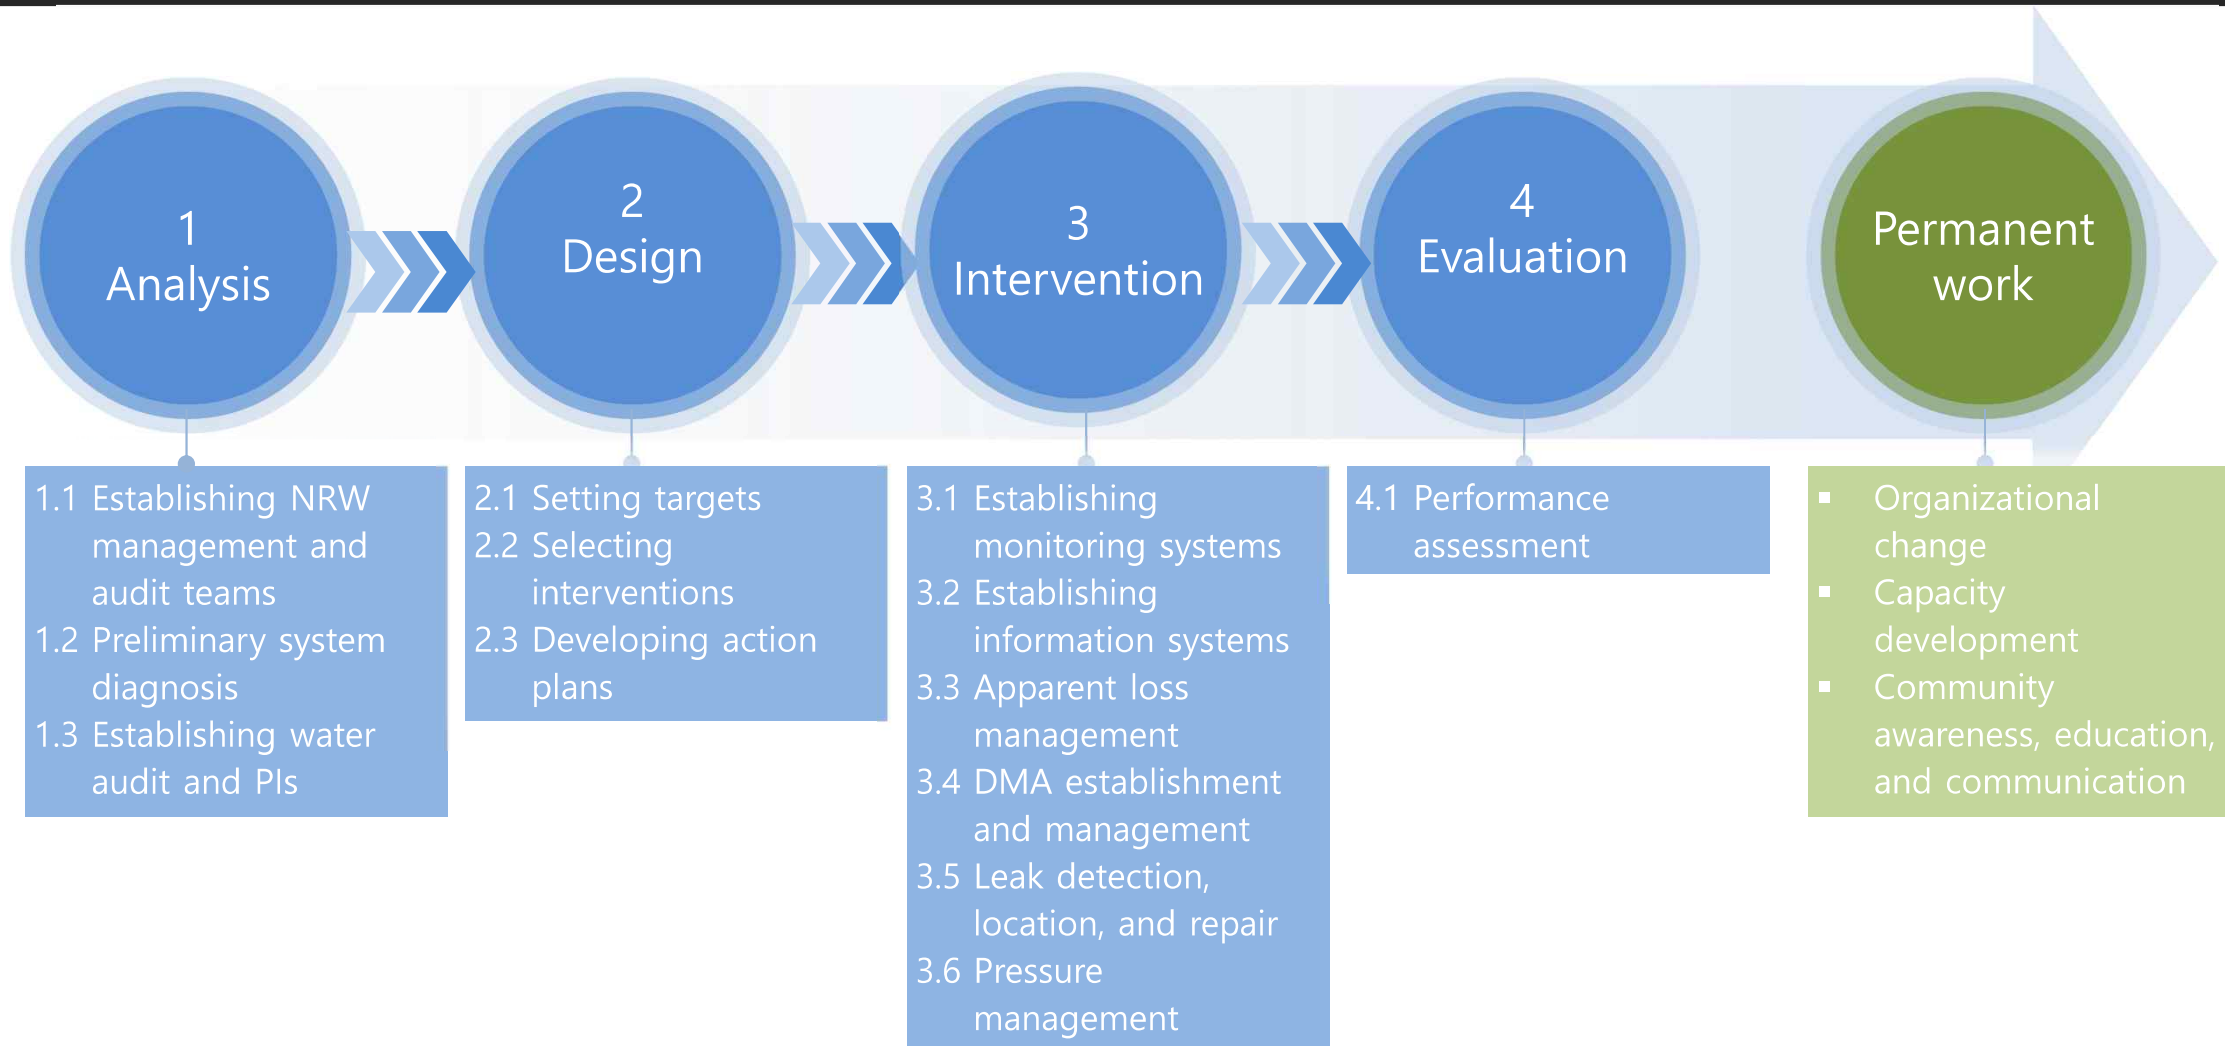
1
Analysis

2
Design

3
Intervention

4
Evaluation

Permanent work

1.1 Establishing NRW management and audit teams
1.2 Preliminary system diagnosis
1.3 Establishing water audit and PIs

2.1 Setting targets
2.2 Selecting interventions
2.3 Developing action plans

3.1 Establishing monitoring systems
3.2 Establishing information systems
3.3 Apparent loss management
3.4 DMA establishment and management
3.5 Leak detection, location, and repair
3.6 Pressure management

4.1 Performance assessment

▪ Organizational change
▪ Capacity development
▪ Community awareness, education, and communication